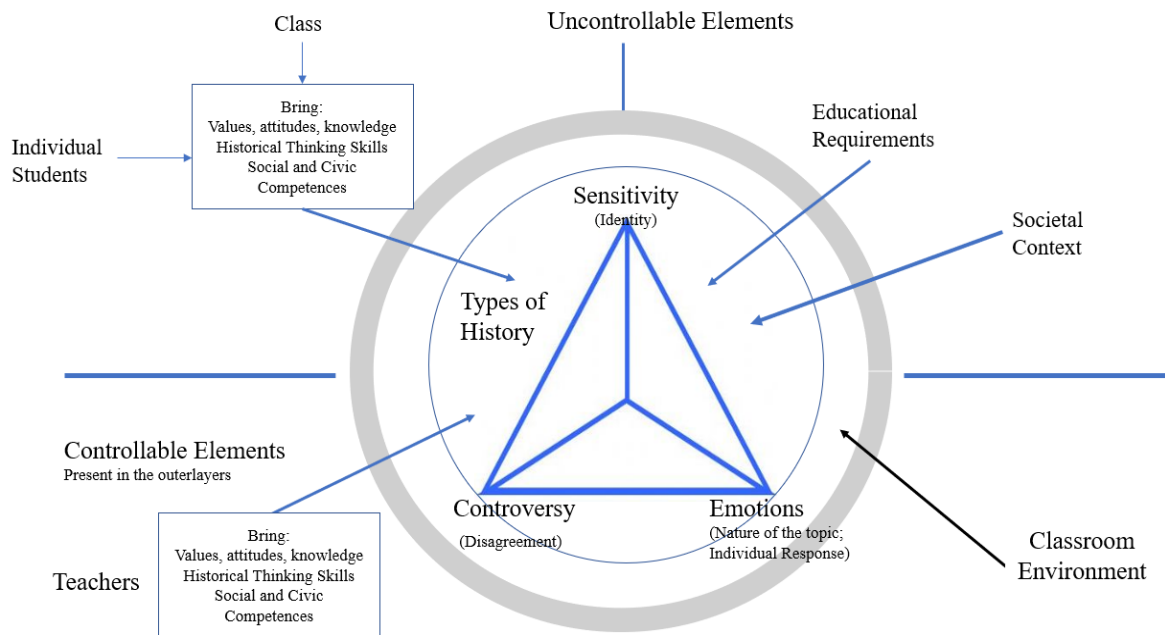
Class

Uncontrollable Elements

Bring:
Values, attitudes, knowledge
Historical Thinking Skills
Social and Civic Competences

Individual Students

Educational Requirements

Sensitivity
(Identity)

Societal Context

Types of History

Controllable Elements
Present in the outerlayers

Controversy
(Disagreement)

Emotions
(Nature of the topic; Individual Response)

Classroom Environment

Teachers

Bring:
Values, attitudes, knowledge
Historical Thinking Skills
Social and Civic Competences